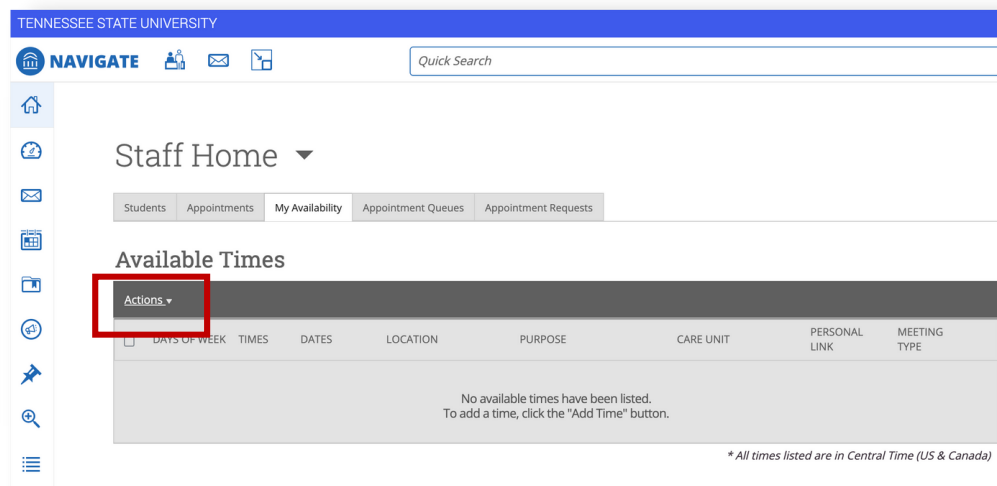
TENNESSEE STATE UNIVERSITY

NAVIGATE

Quick Search

Staff Home

| Students | Appointments | My Availability | Appointment Queues | Appointment Requests |
|---|---|---|---|---|

Available Times

Actions

| | DAYS OF WEEK | TIMES | DATES | LOCATION | PURPOSE | CARE UNIT | PERSONAL LINK | MEETING TYPE |
|---|---|---|---|---|---|---|---|---|

No available times have been listed.
To add a time, click the "Add Time" button.

* All times listed are in Central Time (US & Canada)